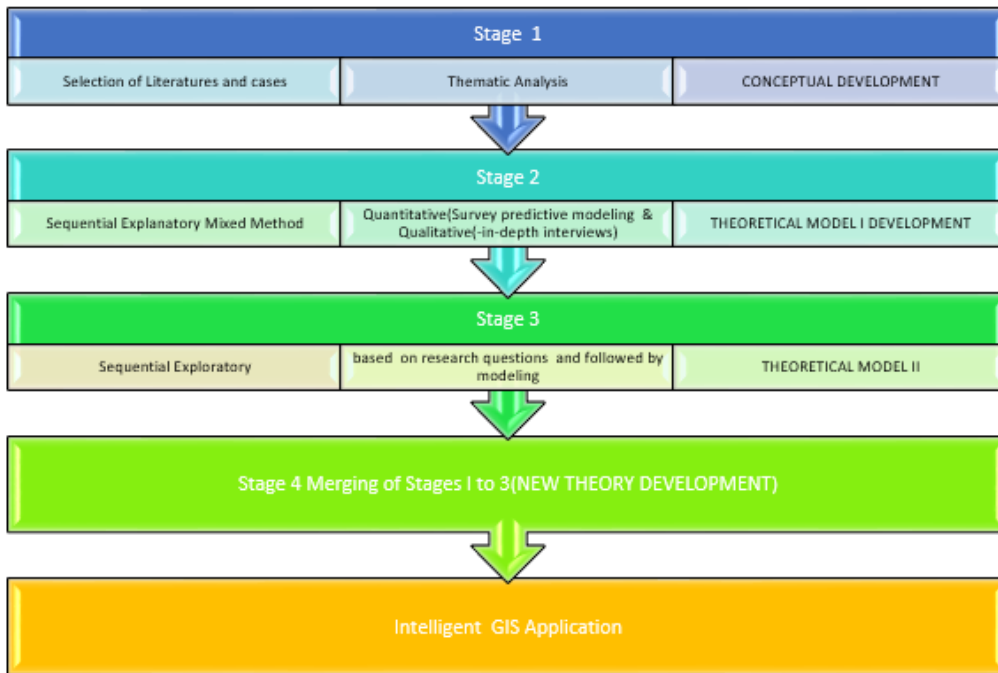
Stage 1

Selection of Literatures and cases

Thematic Analysis

CONCEPTUAL DEVELOPMENT

Stage 2

Sequential Explanatory Mixed Method

Quantitative(Survey predictive modeling & Qualitative(-in-depth interviews)

THEORETICAL MODEL I DEVELOPMENT

Stage 3

Sequential Exploratory

based on research questions and followed by modeling

THEORETICAL MODEL II

Stage 4 Merging of Stages I to 3(NEW THEORY DEVELOPMENT)

Intelligent GIS Application